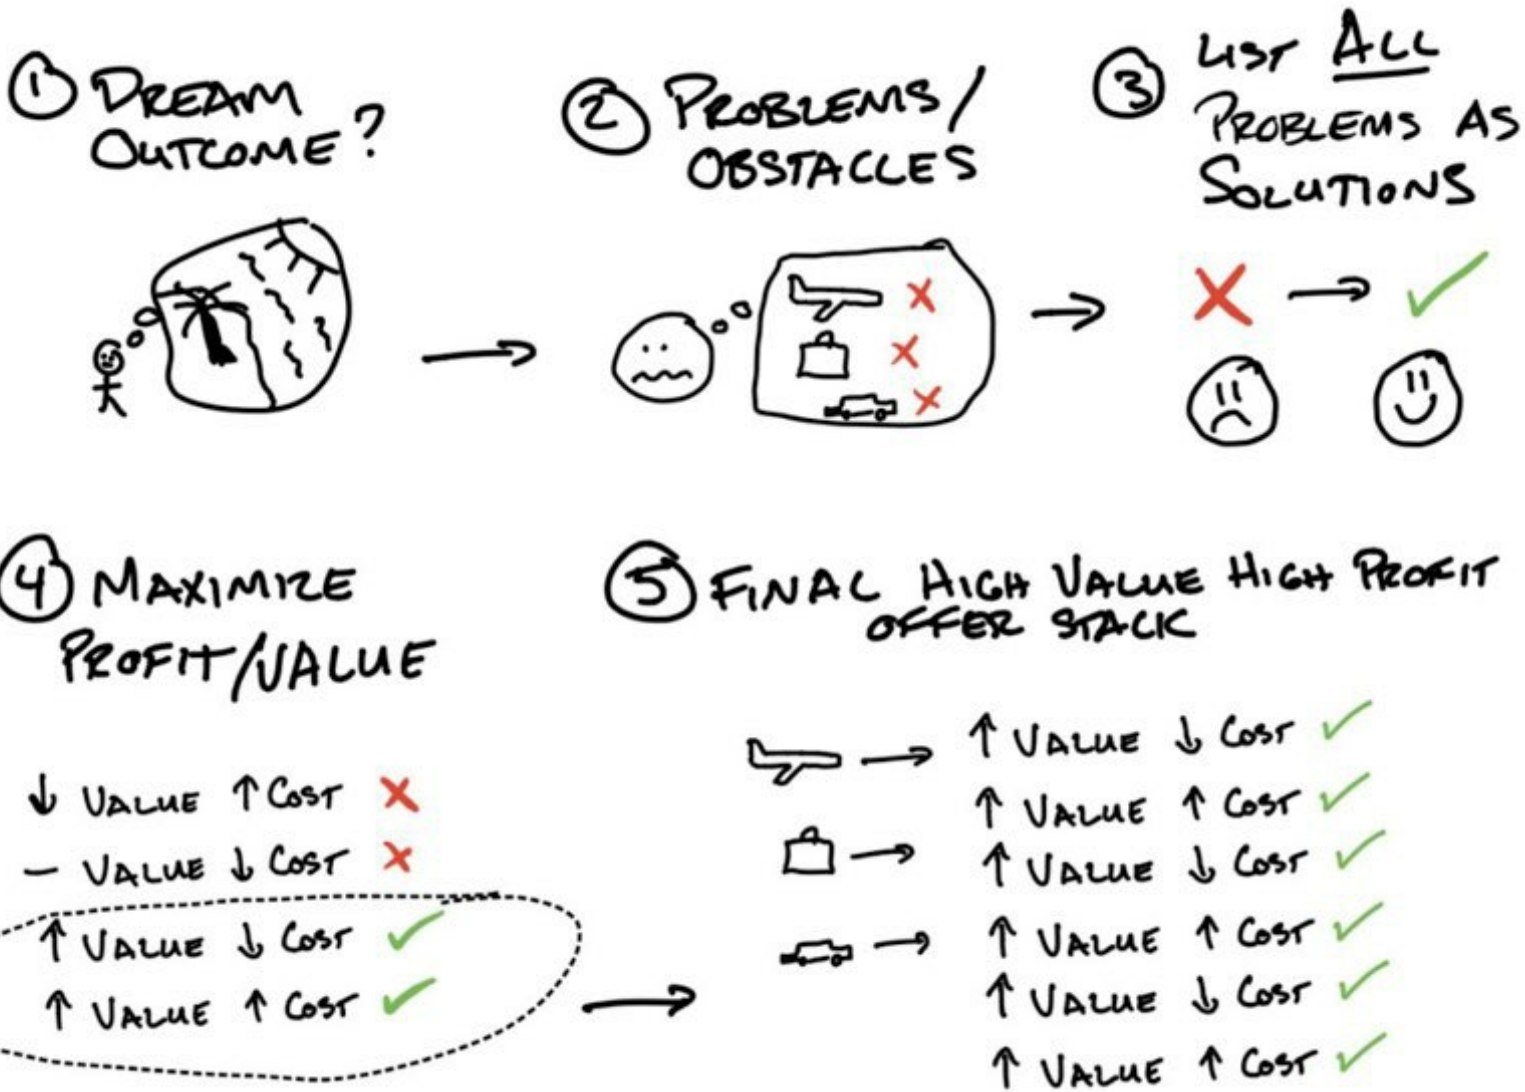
① DREAM OUTCOME?

② PROBLEMS/ OBSTACLES

③ LIST ALL PROBLEMS AS SOLUTIONS

④ MAXIMIZE PROFIT/VALUE

↓ VALUE ↑ COST
— VALUE ↓ COST
↑ VALUE ↓ COST
↑ VALUE ↑ COST

⑤ FINAL HIGH VALUE HIGH PROFIT OFFER STACK

↑ VALUE ↓ COST
↑ VALUE ↑ COST
↑ VALUE ↓ COST
↑ VALUE ↑ COST
↑ VALUE ↓ COST
↑ VALUE ↑ COST